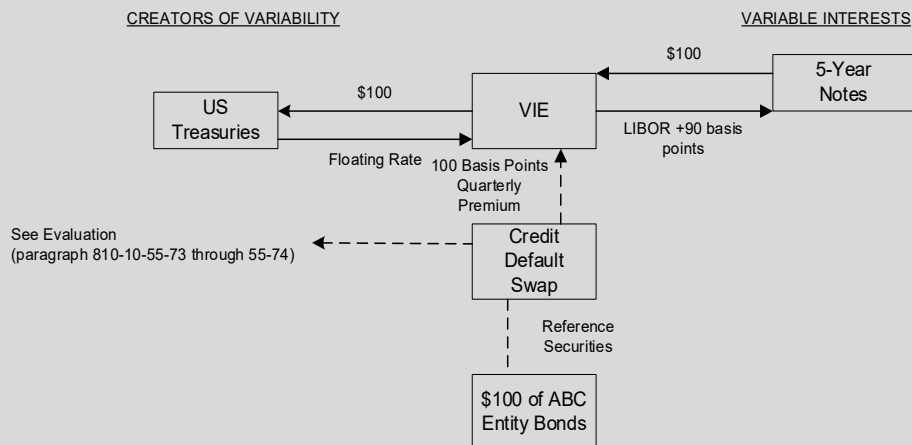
CREATORS OF VARIABILITY

VARIABLE INTERESTS

$100

5-Year Notes

$100

US Treasuries

VIE

LIBOR +90 basis points

Floating Rate

100 Basis Points Quarterly Premium

See Evaluation (paragraph 810-10-55-73 through 55-74)

Credit Default Swap

Reference Securities

$100 of ABC Entity Bonds